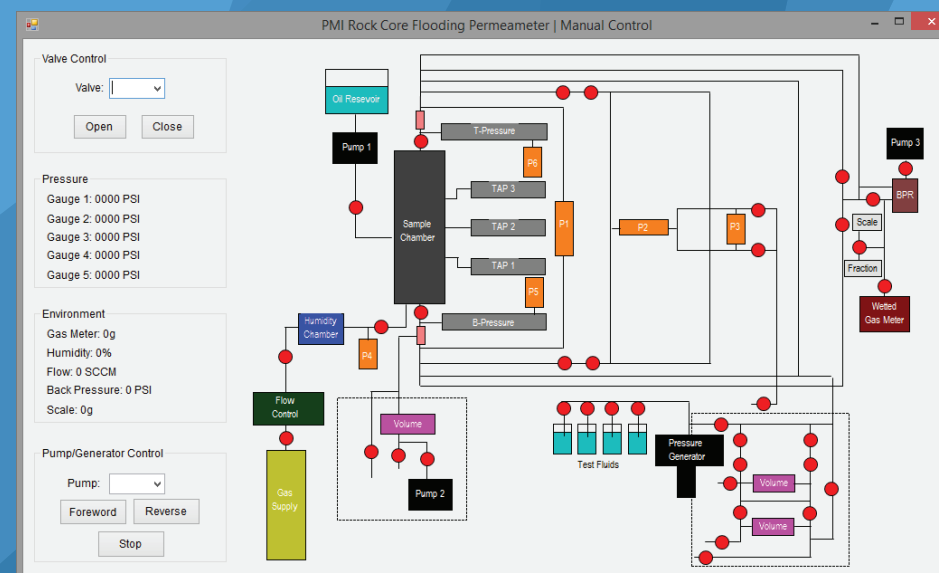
PMI Rock Core Flooding Permeameter | Manual Control

Valve Control
Valve:
Open
Close

Pressure
Gauge 1: 0000 PSI
Gauge 2: 0000 PSI
Gauge 3: 0000 PSI
Gauge 4: 0000 PSI
Gauge 5: 0000 PSI

Environment
Gas Meter: 0g
Humidity: 0%
Flow: 0 SCCM
Back Pressure: 0 PSI
Scale: 0g

Pump/Generator Control
Pump:
Foreword
Reverse
Stop

Oil Resevoir
Pump 1
Sample Chamber
T-Pressure
P6
TAP 3
TAP 2
TAP 1
P5
B-Pressure
P1
P2
P3
P4
Pump 3
BPR
Scale
Fraction
Wetted Gas Meter
Humidity Chamber
Flow Control
Gas Supply
Volume
Pump 2
Test Fluids
Pressure Generator
Volume
Volume